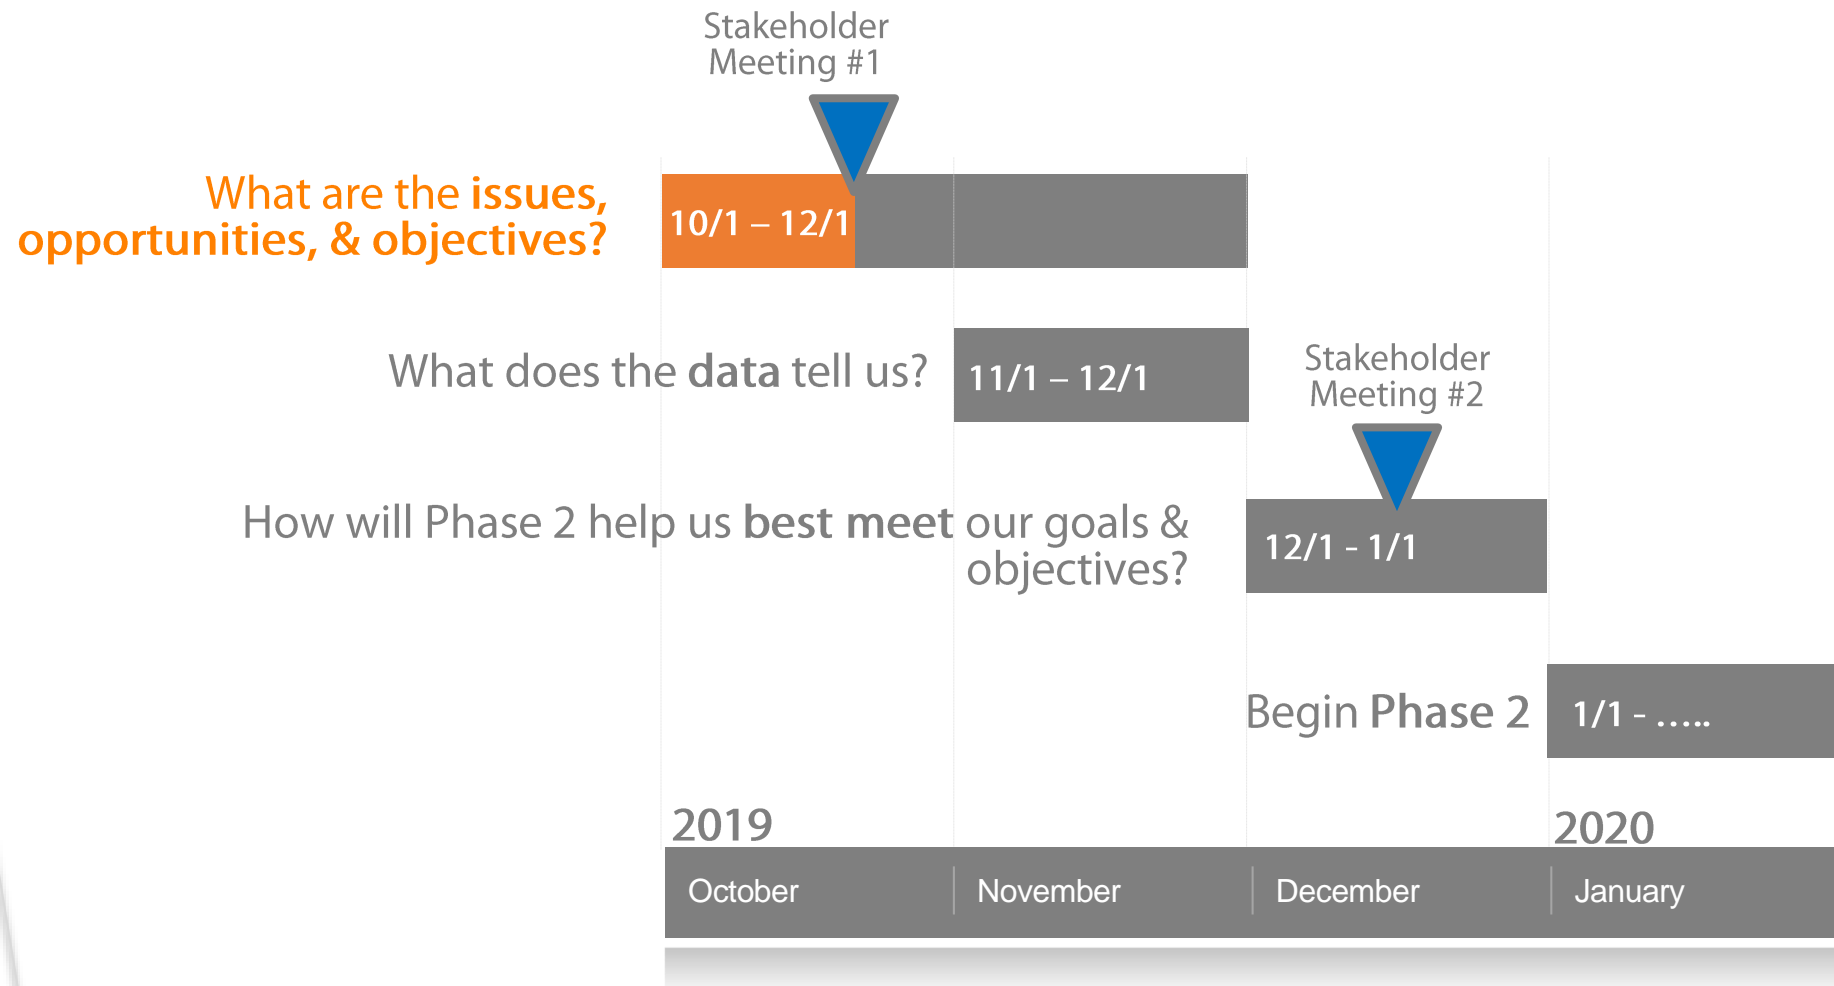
Stakeholder Meeting #1

What are the issues, opportunities, & objectives?

10/1 – 12/1

What does the data tell us?

11/1 – 12/1

Stakeholder Meeting #2

How will Phase 2 help us best meet our goals & objectives?

12/1 - 1/1

Begin Phase 2

1/1 - .....

2019

2020

| October | November | December | January |